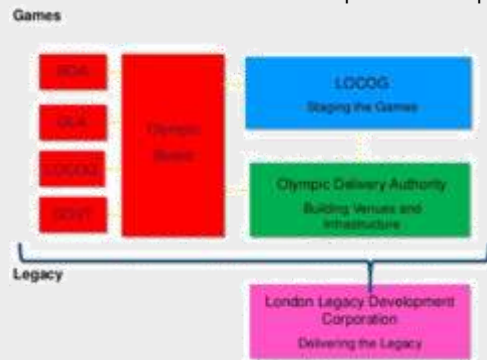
Games

BOA

GLA

LOCOG2

DCMS

Olympic Board

LOCOG
Staging the Games

Olympic Delivery Authority
Building Venues and Infrastructure

Legacy

London Legacy Development Corporation
Delivering the Legacy